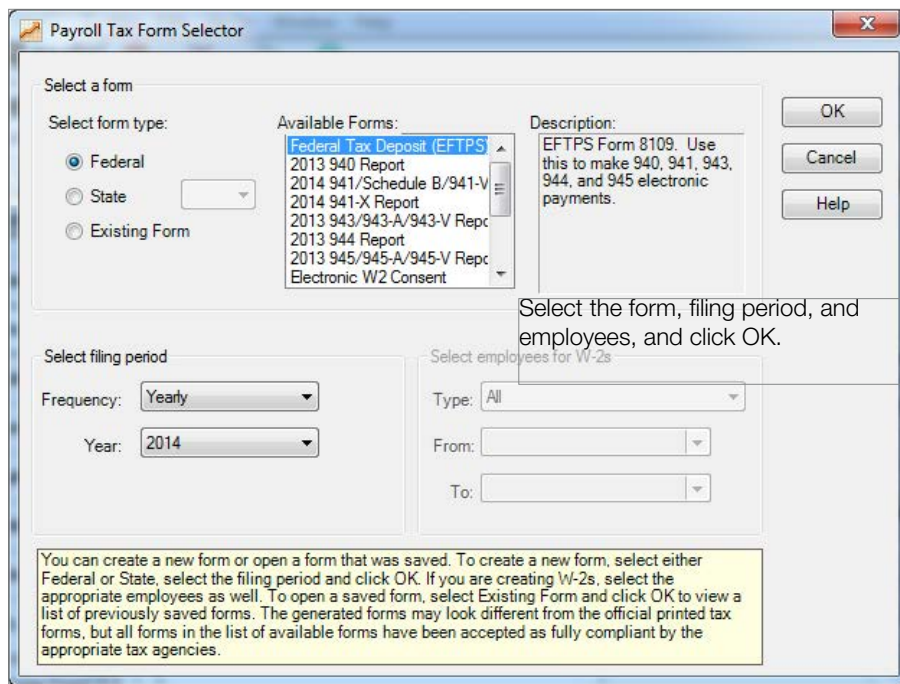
Payroll Tax Form Selector

Select a form

Select form type:

Federal

State

Existing Form

Available Forms:

Federal Tax Deposit (EFTPS)
2013 940 Report
2014 941/Schedule B/941-V
2014 941-X Report
2013 943/943-A/943-V Repo
2013 944 Report
2013 945/945-A/945-V Repo
Electronic W2 Consent

Description:

EFTPS Form 8109. Use this to make 940, 941, 943, 944, and 945 electronic payments.

OK

Cancel

Help

Select the form, filing period, and employees, and click OK.

Select filing period

Frequency: Yearly

Year: 2014

Select employees for W-2s

Type: All

From:

To:

You can create a new form or open a form that was saved. To create a new form, select either Federal or State, select the filing period and click OK. If you are creating W-2s, select the appropriate employees as well. To open a saved form, select Existing Form and click OK to view a list of previously saved forms. The generated forms may look different from the official printed tax forms, but all forms in the list of available forms have been accepted as fully compliant by the appropriate tax agencies.